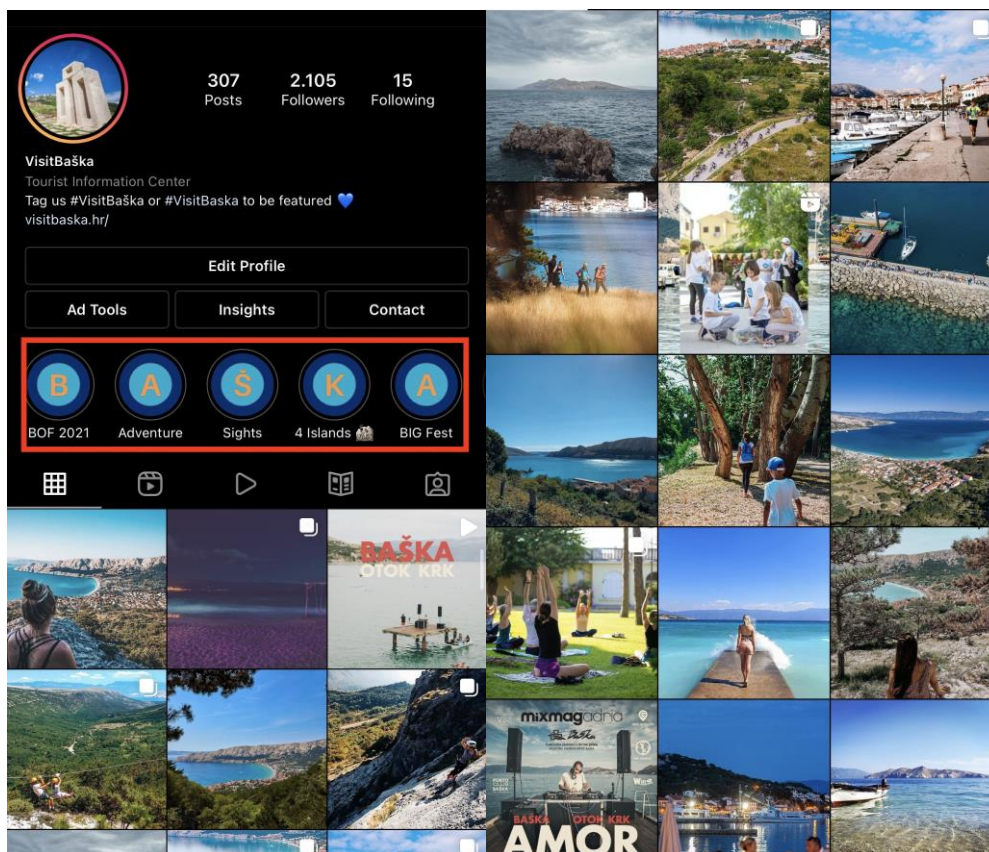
307
Posts

2.105
Followers

15
Following

VisitBaška
Tourist Information Center
Tag us #VisitBaška or #VisitBaska to be featured 💙
visitbaska.hr/

Edit Profile

Ad Tools
Insights
Contact

B
BOF 2021

A
Adventure

Š
Sights

K
4 Islands

A
BIG Fest

BAŠKA
OTOK KRK

mixmagadria

BAŠKA
OTOK KRK
AMOR